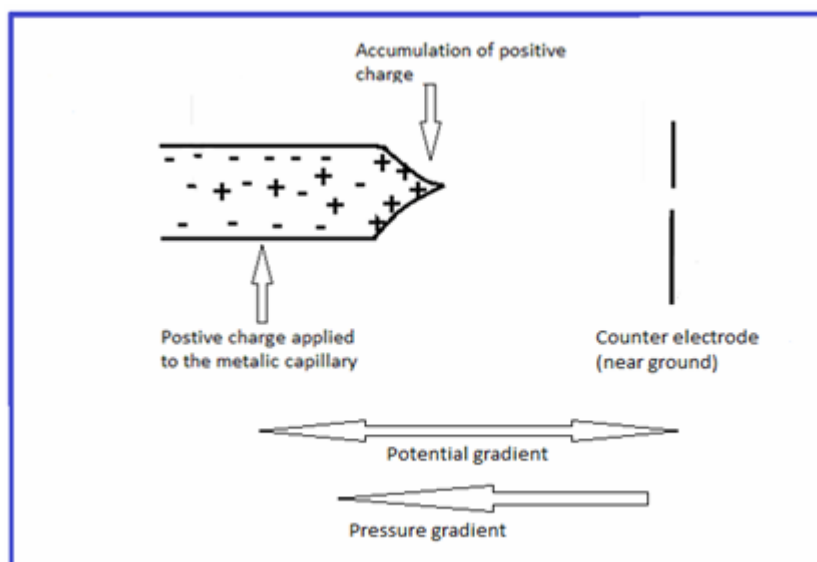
Accumulation of positive charge

- - - - - - +
- + - + - + - + +
+ - + +
- - - - - +

Postive charge applied to the metalic capillary

Counter electrode (near ground)

Potential gradient

Pressure gradient